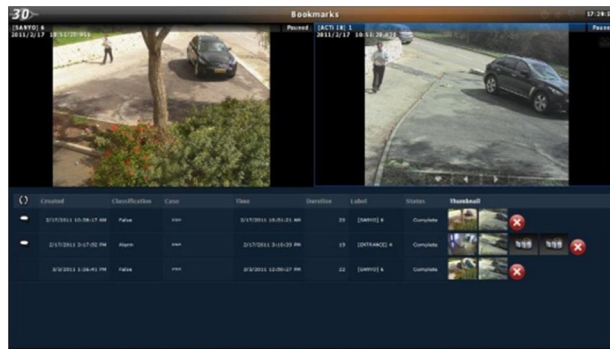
3D
Bookmarks
17:26
[SANYO] 6
2011/2/17 16:51:20.911
Paused
[ACTi IR] 1
2011/2/17 16:51:20.6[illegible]
Paused

| () | Created | Classification | Case | Time | Duration | Label | Status | Thumbnail |
|---|---|---|---|---|---|---|---|---|
| | 2/17/2011 10:58:17 AM | False | *** | 2/17/2011 16:51:21 AM | 33 | [SANYO] 6 | Complete | |
| | 2/17/2011 3:17:52 PM | Alarm | *** | 2/17/2011 3:10:23 PM | 15 | [ENTRANCE] 4 | Complete | |
| | 3/3/2011 1:26:41 PM | False | *** | 3/3/2011 12:50:27 PM | 22 | [SANYO] 6 | Complete | |